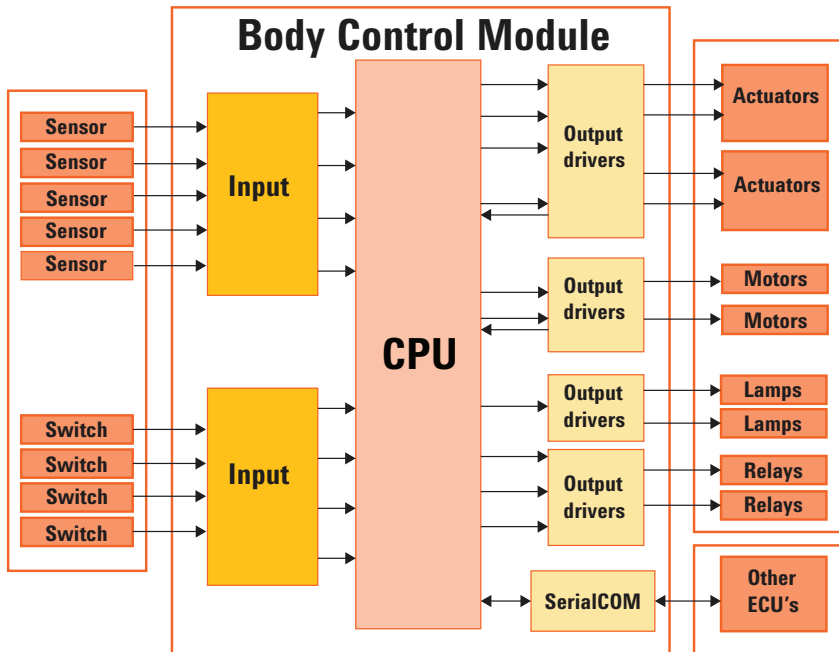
Body Control Module

Sensor
Sensor
Sensor
Sensor
Sensor

Switch
Switch
Switch
Switch

Input

Input

CPU

Output drivers

Output drivers

Output drivers

Output drivers

SerialCOM

Actuators
Actuators
Motors
Motors
Lamps
Lamps
Relays
Relays

Other ECU's